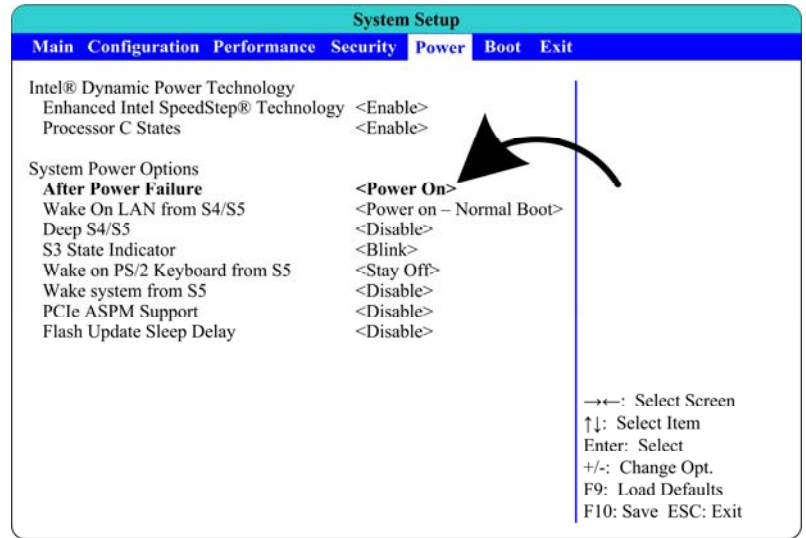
System Setup

Main Configuration Performance Security Power Boot Exit

| | |
|---|---|
| Intel® Dynamic Power Technology | |
| Enhanced Intel SpeedStep® Technology | <Enable> |
| Processor C States | <Enable> |
| | |
| System Power Options | |
| **After Power Failure** | **<Power On>** |
| Wake On LAN from S4/S5 | <Power on – Normal Boot> |
| Deep S4/S5 | <Disable> |
| S3 State Indicator | <Blink> |
| Wake on PS/2 Keyboard from S5 | <Stay Off> |
| Wake system from S5 | <Disable> |
| PCIe ASPM Support | <Disable> |
| Flash Update Sleep Delay | <Disable> |

→←: Select Screen
↑↓: Select Item
Enter: Select
+/-: Change Opt.
F9: Load Defaults
F10: Save ESC: Exit